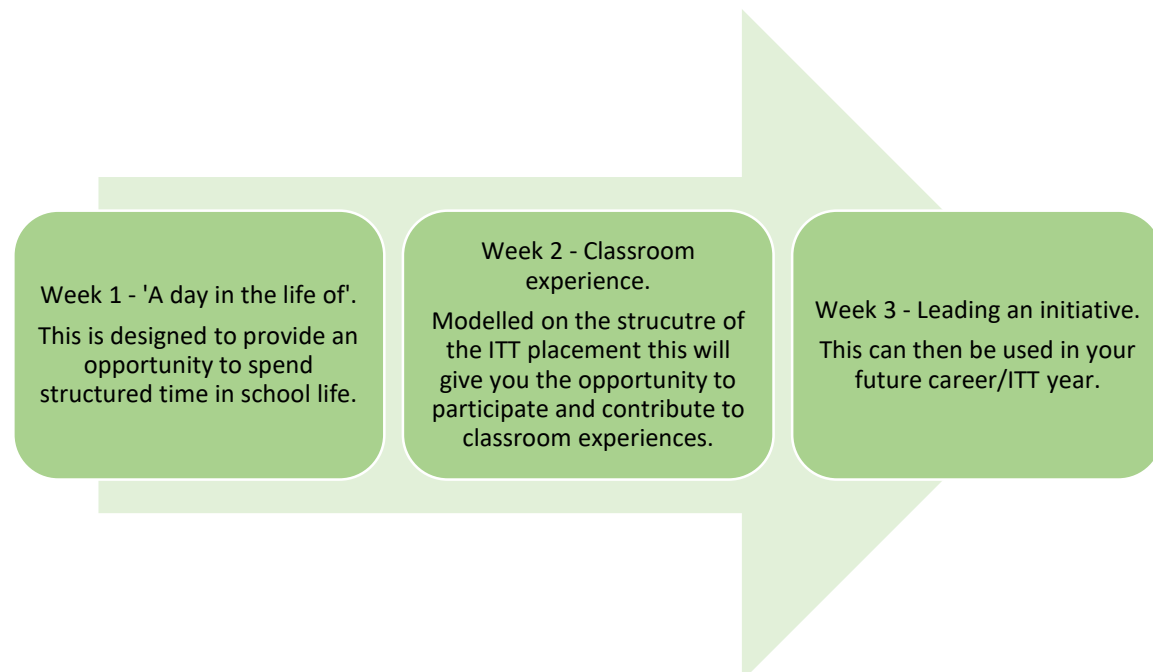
Week 1 - 'A day in the life of'.

This is designed to provide an opportunity to spend structured time in school life.

Week 2 - Classroom experience.

Modelled on the strucutre of the ITT placement this will give you the opportunity to participate and contribute to classroom experiences.

Week 3 - Leading an initiative.

This can then be used in your future career/ITT year.